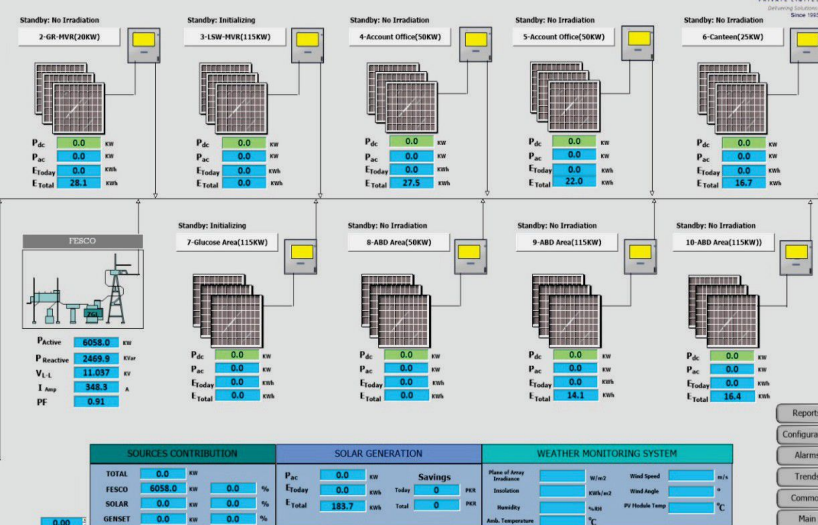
Delivering Solutions
Since 198

Standby: No Irradiation
2-GR-MVR(20KW)
$P_{dc}$ 0.0 KW
$P_{ac}$ 0.0 KW
$E_{Today}$ 0.0 KWh
$E_{Total}$ 28.1 KWh

Standby: Initializing
3-LSW-MVR(115KW)
$P_{dc}$ 0.0 KW
$P_{ac}$ 0.0 KW
$E_{Today}$ 0.0 KWh
$E_{Total}$ 0.0 KWh

Standby: No Irradiation
4-Account Office(50KW)
$P_{dc}$ 0.0 KW
$P_{ac}$ 0.0 KW
$E_{Today}$ 0.0 KWh
$E_{Total}$ 27.5 KWh

Standby: No Irradiation
5-Account Office(50KW)
$P_{dc}$ 0.0 KW
$P_{ac}$ 0.0 KW
$E_{Today}$ 0.0 KWh
$E_{Total}$ 22.0 KWh

Standby: No Irradiation
6-Canteen(25KW)
$P_{dc}$ 0.0 KW
$P_{ac}$ 0.0 KW
$E_{Today}$ 0.0 KWh
$E_{Total}$ 16.7 KWh

FESCO
$P_{Active}$ 6058.0 KW
$P_{Reactive}$ 2469.9 KVar
$V_{L-L}$ 11.037 KV
$I_{Amp}$ 348.3 A
PF 0.91

Standby: Initializing
7-Glucose Area(115KW)
$P_{dc}$ 0.0 KW
$P_{ac}$ 0.0 KW
$E_{Today}$ 0.0 KWh
$E_{Total}$ 0.0 KWh

Standby: No Irradiation
8-ABD Area(50KW)
$P_{dc}$ 0.0 KW
$P_{ac}$ 0.0 KW
$E_{Today}$ 0.0 KWh
$E_{Total}$ 0.0 KWh

Standby: No Irradiation
9-ABD Area(115KW)
$P_{dc}$ 0.0 KW
$P_{ac}$ 0.0 KW
$E_{Today}$ 0.0 KWh
$E_{Total}$ 14.1 KWh

Standby: No Irradiation
10-ABD Area(115KW))
$P_{dc}$ 0.0 KW
$P_{ac}$ 0.0 KW
$E_{Today}$ 0.0 KWh
$E_{Total}$ 16.4 KWh

Reports
Configura
Alarms
Trends
Commo
Main

SOURCES CONTRIBUTION
| TOTAL | 0.0 | KW | | |
|---|---|---|---|---|
| FESCO | 6058.0 | KW | 0.0 | % |
| SOLAR | 0.0 | KW | 0.0 | % |
| GENSET | 0.0 | KW | 0.0 | % |

0.00

SOLAR GENERATION
$P_{ac}$ 0.0 KW
$E_{Today}$ 0.0 KWh
$E_{Total}$ 183.7 KWh
Savings
Today 0 PKR
Total 0 PKR

WEATHER MONITORING SYSTEM
Plane of Array Irradiance W/m2
Insolation KWh/m2
Humidity %RH
Amb. Temperature °C
Wind Speed m/s
Wind Angle °
PV Module Temp °C